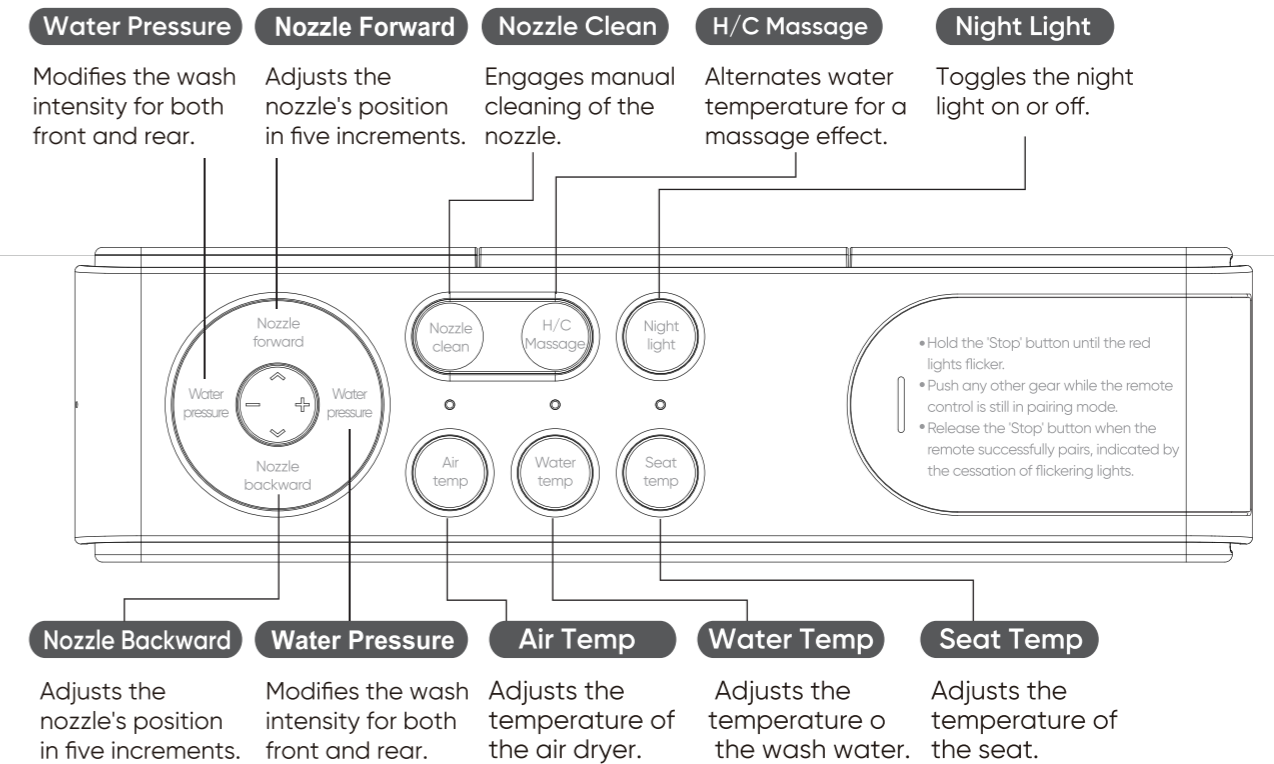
Water Pressure

Modifies the wash intensity for both front and rear.

Nozzle Forward

Adjusts the nozzle's position in five increments.

Nozzle Clean

Engages manual cleaning of the nozzle.

H/C Massage

Alternates water temperature for a massage effect.

Night Light

Toggles the night light on or off.

Nozzle forward

Water pressure

−

+

Water pressure

Nozzle backward

Nozzle clean

H/C Massage

Night light

Air temp

Water temp

Seat temp

• Hold the 'Stop' button until the red lights flicker.
• Push any other gear while the remote control is still in pairing mode.
• Release the 'Stop' button when the remote successfully pairs, indicated by the cessation of flickering lights.

Nozzle Backward

Adjusts the nozzle's position in five increments.

Water Pressure

Modifies the wash intensity for both front and rear.

Air Temp

Adjusts the temperature of the air dryer.

Water Temp

Adjusts the temperature o the wash water.

Seat Temp

Adjusts the temperature of the seat.